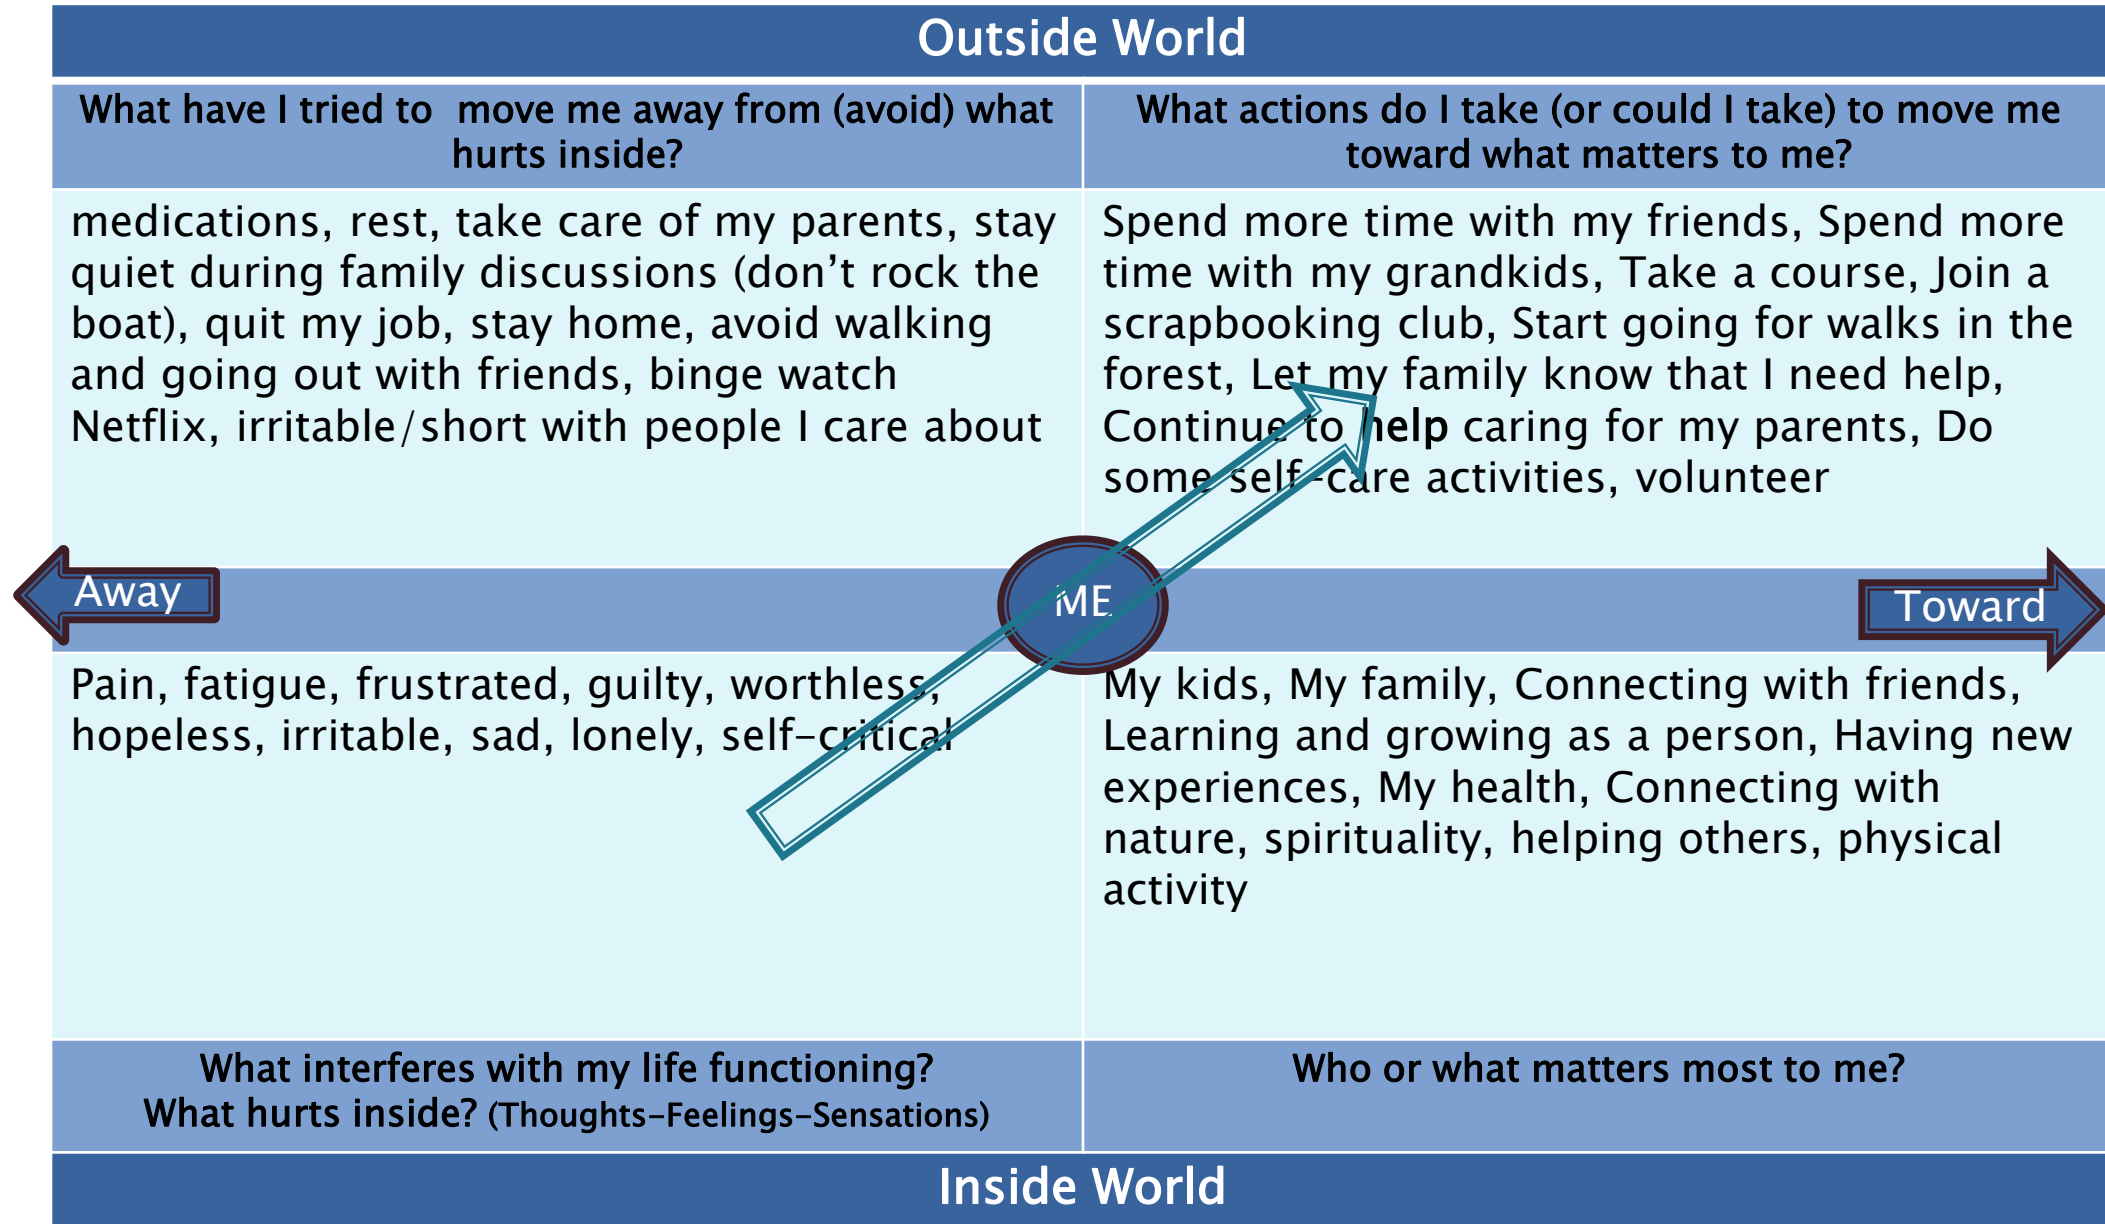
Outside World

| What have I tried to move me away from (avoid) what hurts inside? | What actions do I take (or could I take) to move me toward what matters to me? |
|---|---|
| medications, rest, take care of my parents, stay quiet during family discussions (don't rock the boat), quit my job, stay home, avoid walking and going out with friends, binge watch Netflix, irritable/short with people I care about | Spend more time with my friends, Spend more time with my grandkids, Take a course, Join a scrapbooking club, Start going for walks in the forest, Let my family know that I need help, Continue to **help** caring for my parents, Do some self-care activities, volunteer |

Away ME Toward

| Pain, fatigue, frustrated, guilty, worthless, hopeless, irritable, sad, lonely, self-critical | My kids, My family, Connecting with friends, Learning and growing as a person, Having new experiences, My health, Connecting with nature, spirituality, helping others, physical activity |
|---|---|
| What interferes with my life functioning? What hurts inside? (Thoughts-Feelings-Sensations) | Who or what matters most to me? |

Inside World